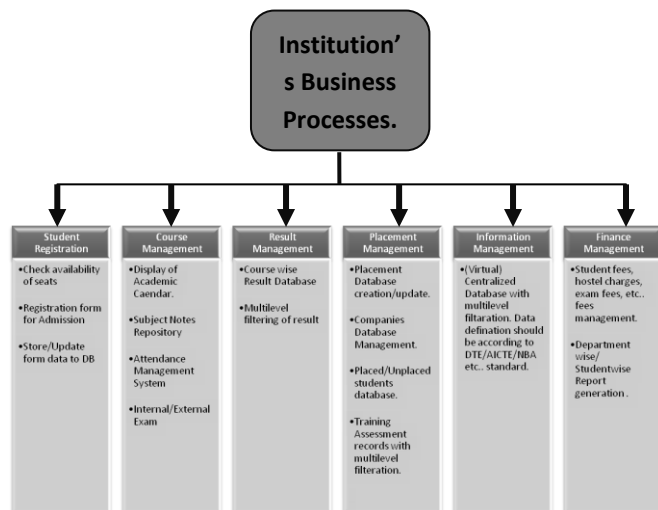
Institution's Business Processes.

Student Registration
•Check availability of seats
•Registration form for Admission
•Store/Update form data to DB

Course Management
•Display of Academic Caendar.
•Subject Notes Repository
•Attendance Management System
•Internal/External Exam

Result Management
•Course wise Result Database
•Multilevel filtering of result

Placement Management
•Placement Database creation/update.
•Companies Database Management.
•Placed/Unplaced students database.
•Training Assessment records with multilevel filteration.

Information Management
•(Virtual) Centralized Database with multilevel filtaration. Data defination should be according to DTE/AICTE/NBA etc.. standard.

Finance Management
•Student fees, hostel charges, exam fees, etc.. fees management.
•Department wise/ Studentwise Report generation .